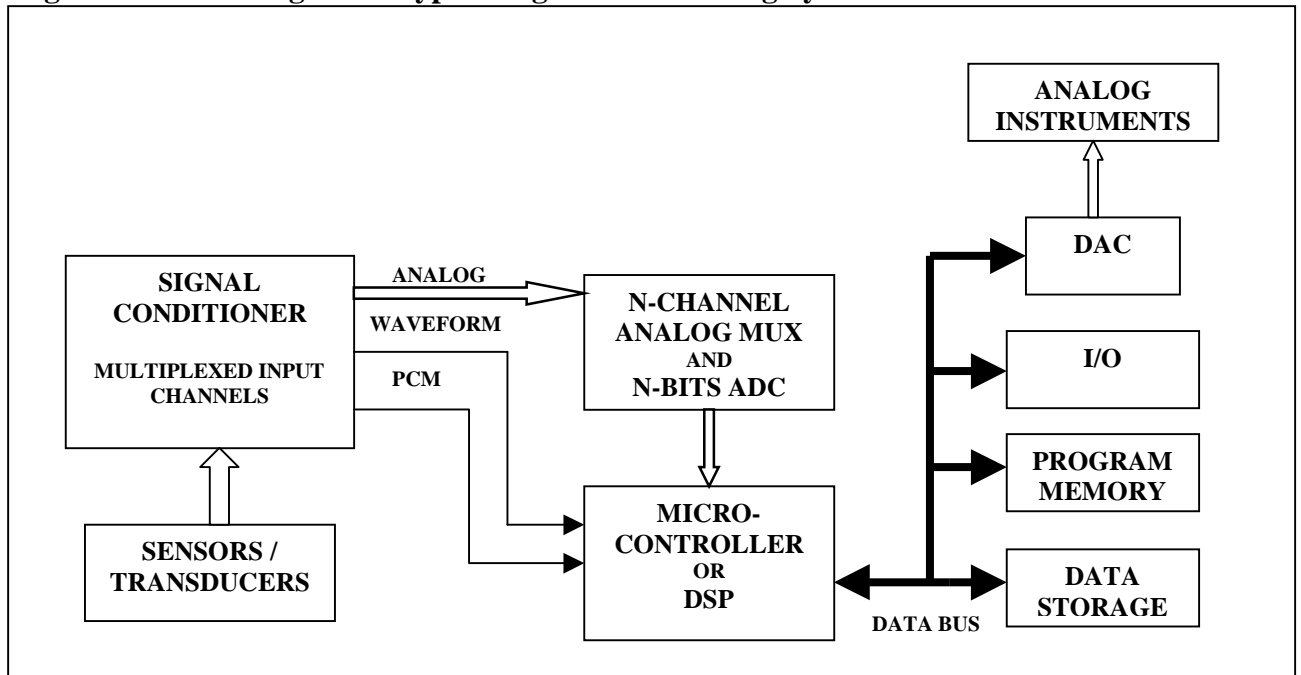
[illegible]

ANALOG INSTRUMENTS

DAC

SIGNAL CONDITIONER

MULTIPLEXED INPUT CHANNELS

ANALOG

WAVEFORM

PCM

N-CHANNEL ANALOG MUX AND N-BITS ADC

I/O

PROGRAM MEMORY

SENSORS / TRANSDUCERS

MICRO-CONTROLLER OR DSP

DATA STORAGE

DATA BUS